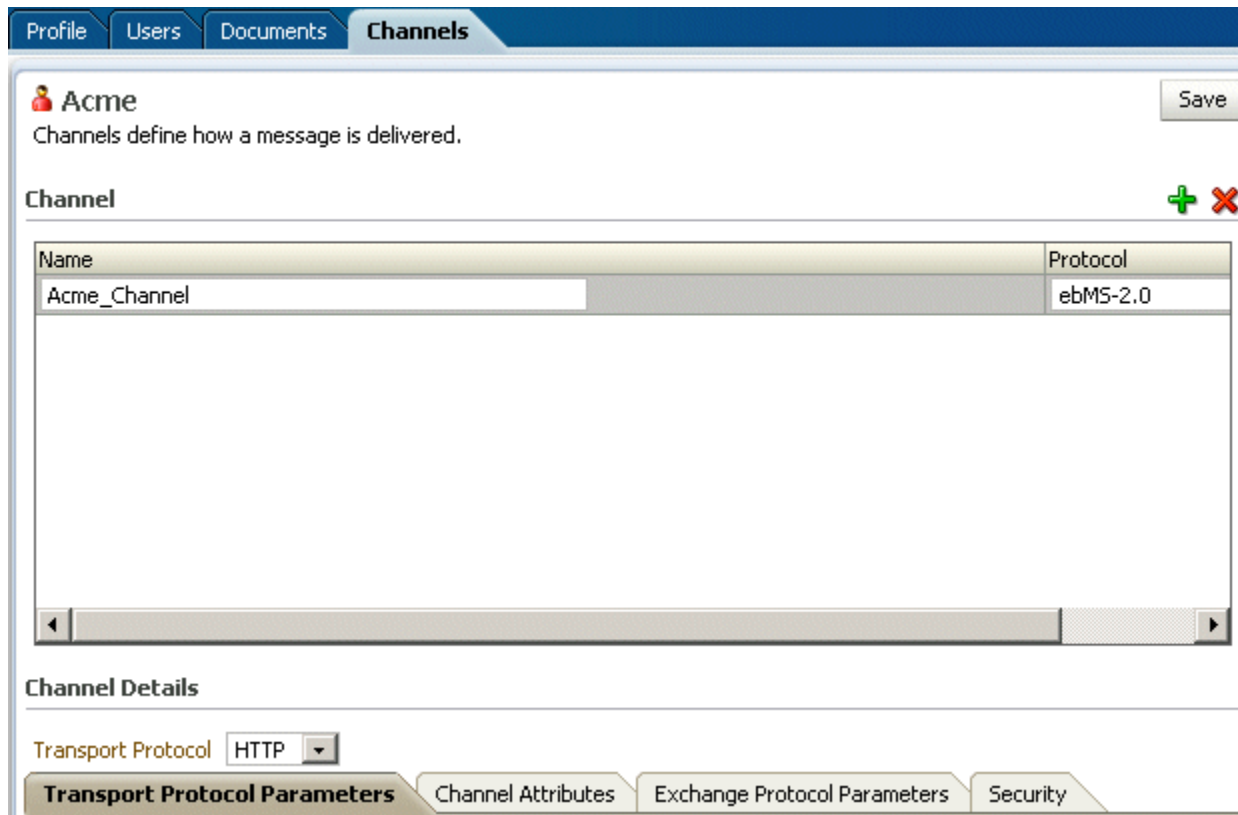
Profile Users Documents Channels

Acme

Save

Channels define how a message is delivered.

Channel

| Name | Protocol |
|---|---|
| Acme_Channel | ebMS-2.0 |

Channel Details

Transport Protocol HTTP

Transport Protocol Parameters Channel Attributes Exchange Protocol Parameters Security